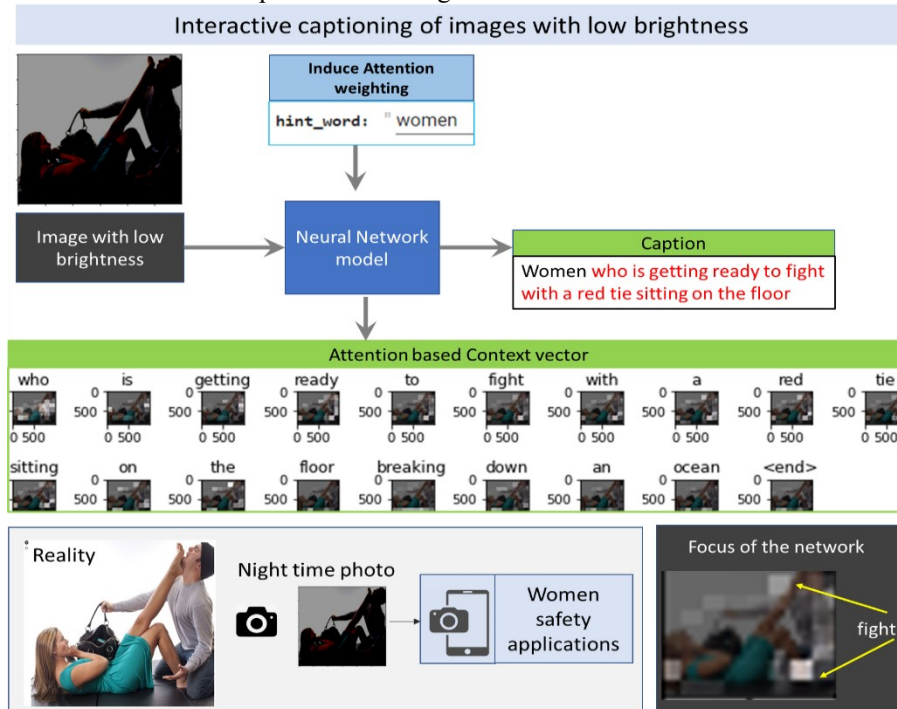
Interactive captioning of images with low brightness

Induce Attention weighting

hint_word: " women

Image with low brightness

Neural Network model

Caption

Women who is getting ready to fight with a red tie sitting on the floor

Attention based Context vector

who 0 500 0 500
is 0 500 0 500
getting 0 500 0 500
ready 0 500 0 500
to 0 500 0 500
fight 0 500 0 500
with 0 500 0 500
a 0 500 0 500
red 0 500 0 500
tie 0 500

sitting
on 0 500
the 0 500
floor 0 500
breaking 0 500
down 0 500
an 0 500
ocean 0 500
<end> 0 500

Reality

Night time photo

Women safety applications

Focus of the network

fight